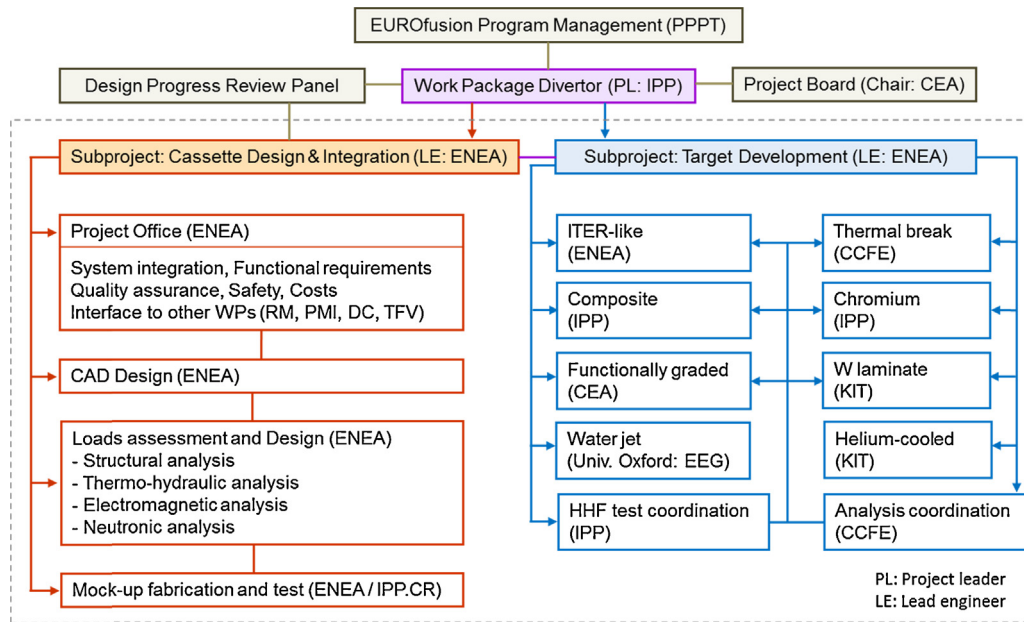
EUROfusion Program Management (PPPT)

Design Progress Review Panel

Work Package Divertor (PL: IPP)

Project Board (Chair: CEA)

Subproject: Cassette Design & Integration (LE: ENEA)

Subproject: Target Development (LE: ENEA)

Project Office (ENEA)

System integration, Functional requirements
Quality assurance, Safety, Costs
Interface to other WPs (RM, PMI, DC, TFV)

CAD Design (ENEA)

Loads assessment and Design (ENEA)
- Structural analysis
- Thermo-hydraulic analysis
- Electromagnetic analysis
- Neutronic analysis

Mock-up fabrication and test (ENEA / IPP.CR)

ITER-like
(ENEA)

Thermal break
(CCFE)

Composite
(IPP)

Chromium
(IPP)

Functionally graded
(CEA)

W laminate
(KIT)

Water jet
(Univ. Oxford: EEG)

Helium-cooled
(KIT)

HHF test coordination
(IPP)

Analysis coordination
(CCFE)

PL: Project leader
LE: Lead engineer